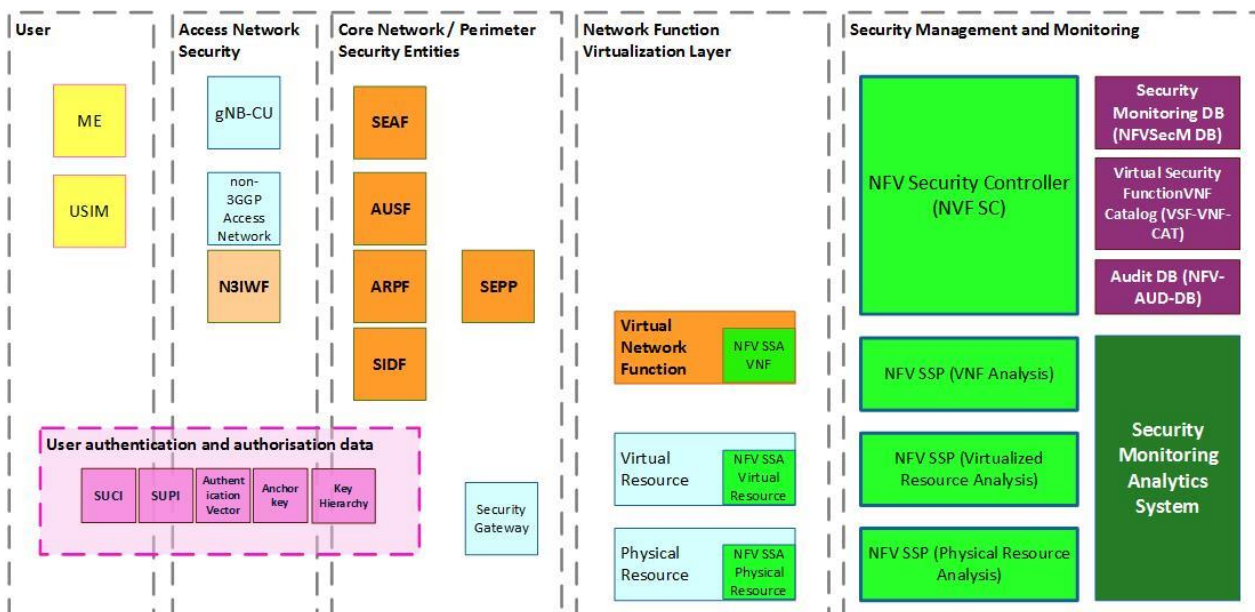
User

ME

USIM

Access Network Security

gNB-CU

non-3GGP Access Network

N3IWF

Core Network / Perimeter Security Entities

SEAF

AUSF

ARPF

SIDF

SEPP

Network Function Virtualization Layer

Virtual Network Function

NFV SSA VNF

Virtual Resource

NFV SSA Virtual Resource

Physical Resource

NFV SSA Physical Resource

Security Management and Monitoring

NFV Security Controller (NVF SC)

Security Monitoring DB (NFVSecM DB)

Virtual Security FunctionVNF Catalog (VSF-VNF-CAT)

Audit DB (NFV-AUD-DB)

NFV SSP (VNF Analysis)

NFV SSP (Virtualized Resource Analysis)

NFV SSP (Physical Resource Analysis)

Security Monitoring Analytics System

User authentication and authorisation data

SUCI

SUPI

Authentication Vector

Anchor key

Key Hierarchy

Security Gateway